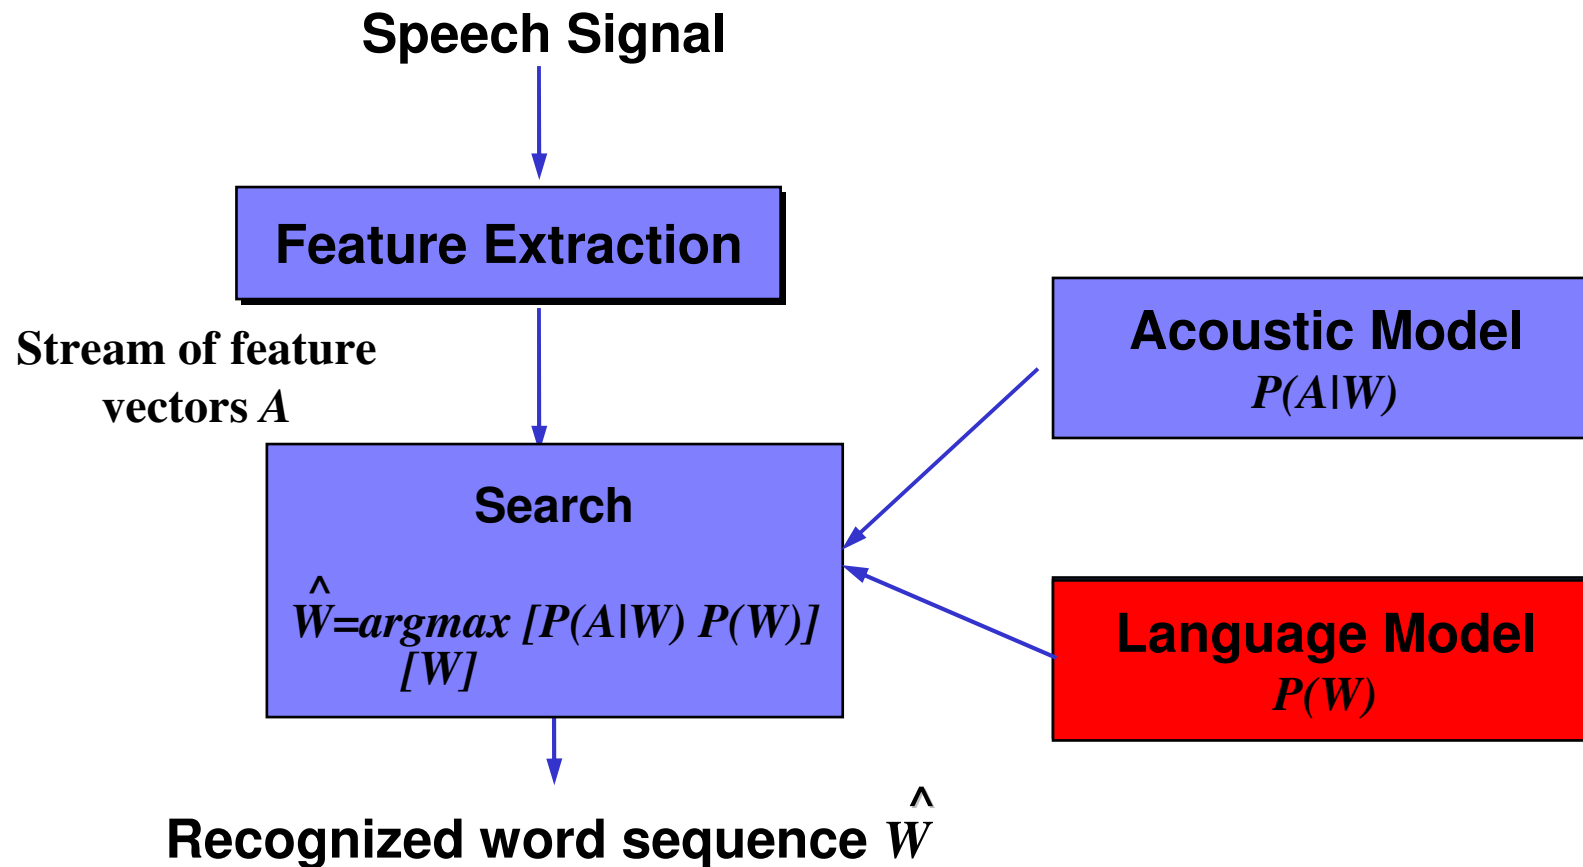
Speech Signal

Feature Extraction

Stream of feature vectors $A$

Acoustic Model
$P(A|W)$

Search

$\hat{W}=\underset{[W]}{argmax}\,[P(A|W)\,P(W)]$

Language Model
$P(W)$

Recognized word sequence $\hat{W}$